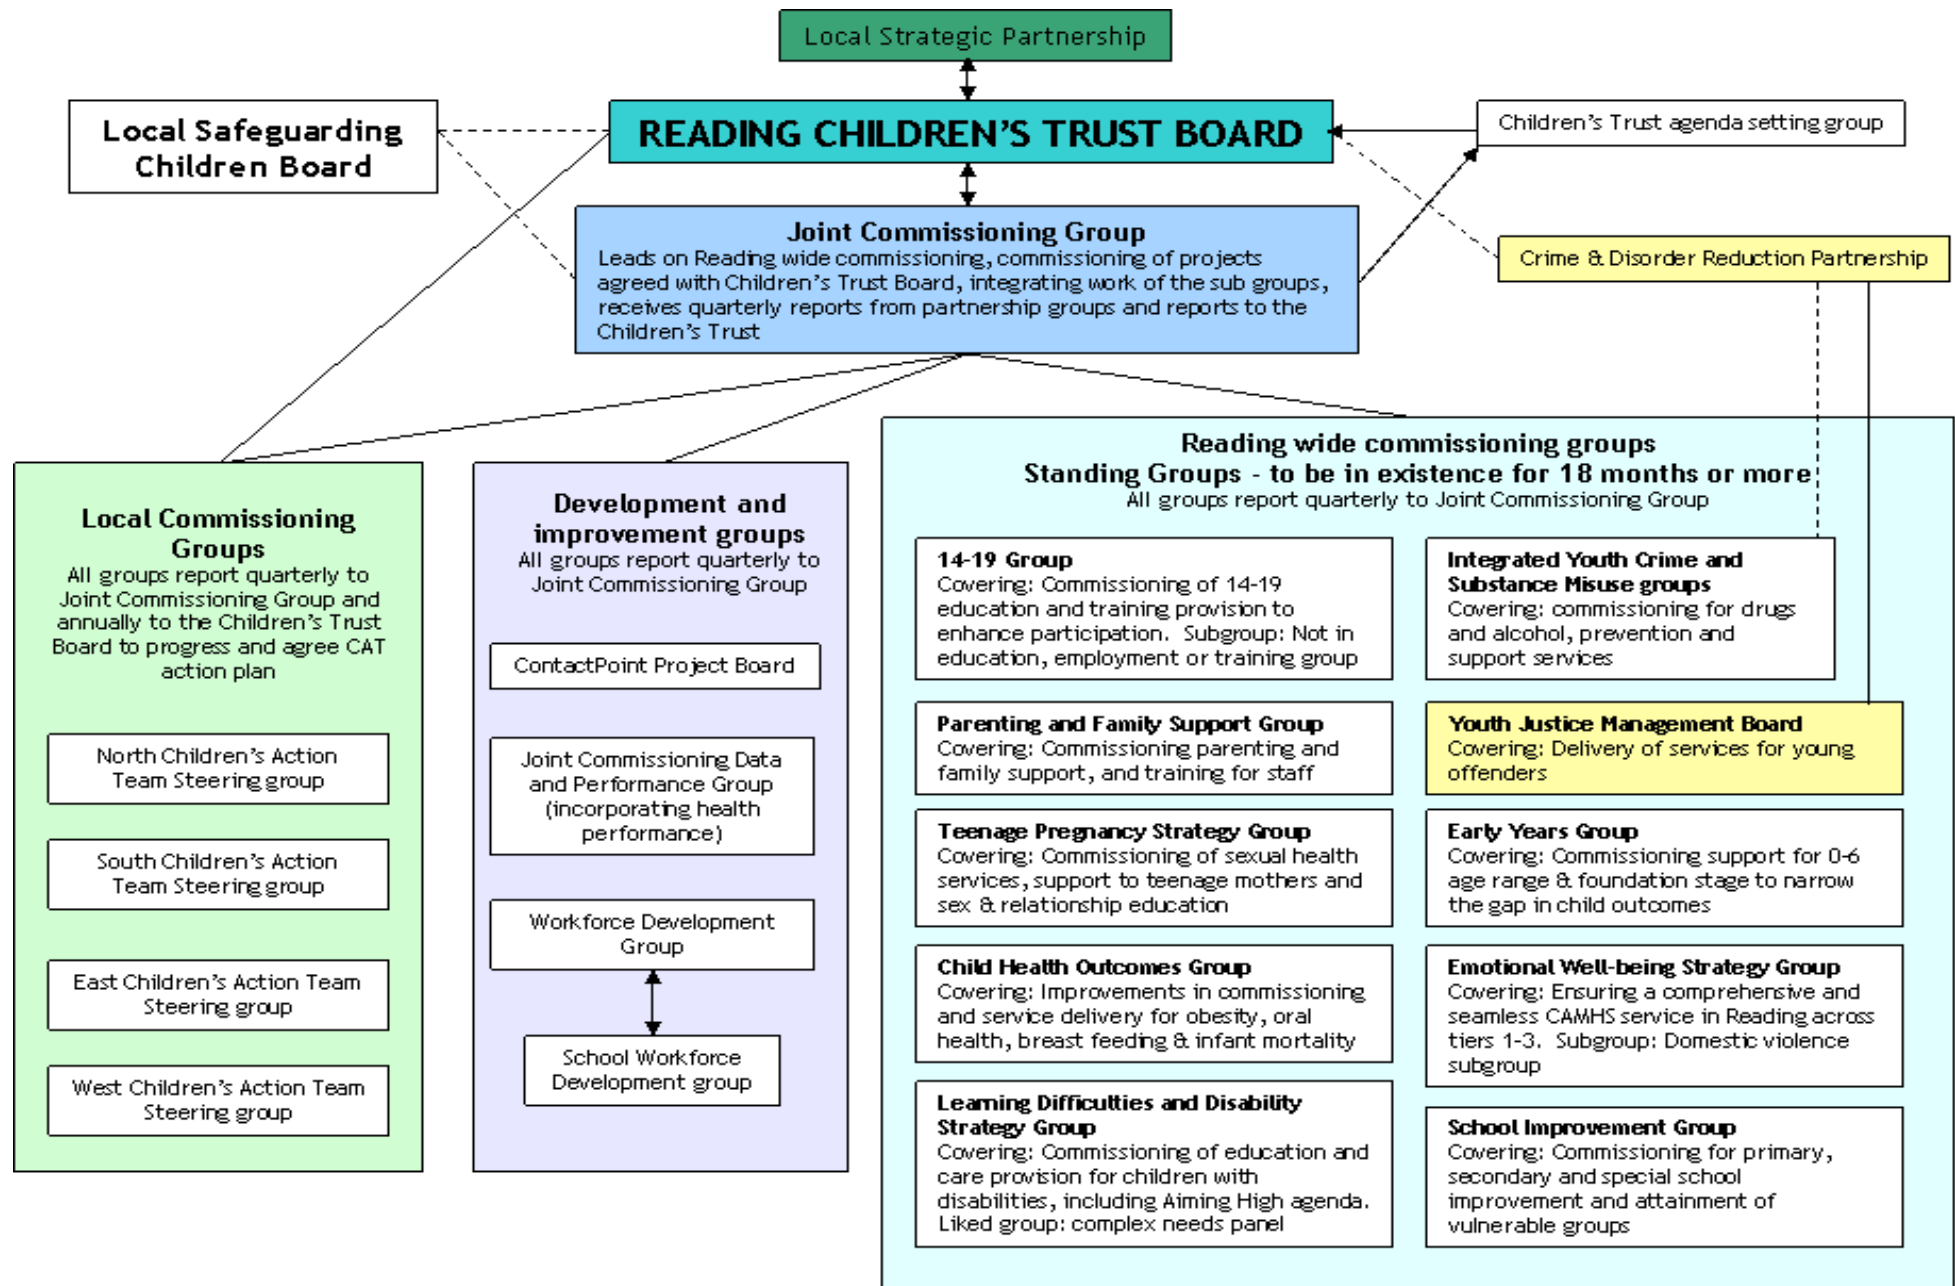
Local Strategic Partnership

Local Safeguarding Children Board

READING CHILDREN'S TRUST BOARD

Children's Trust agenda setting group

Joint Commissioning Group
Leads on Reading wide commissioning, commissioning of projects agreed with Children's Trust Board, integrating work of the sub groups, receives quarterly reports from partnership groups and reports to the Children's Trust

Crime & Disorder Reduction Partnership

Local Commissioning Groups
All groups report quarterly to Joint Commissioning Group and annually to the Children's Trust Board to progress and agree CAT action plan

North Children's Action Team Steering group

South Children's Action Team Steering group

East Children's Action Team Steering group

West Children's Action Team Steering group

Development and improvement groups
All groups report quarterly to Joint Commissioning Group

ContactPoint Project Board

Joint Commissioning Data and Performance Group (incorporating health performance)

Workforce Development Group

School Workforce Development group

Reading wide commissioning groups
Standing Groups - to be in existence for 18 months or more
All groups report quarterly to Joint Commissioning Group

14-19 Group
Covering: Commissioning of 14-19 education and training provision to enhance participation. Subgroup: Not in education, employment or training group

Integrated Youth Crime and Substance Misuse groups
Covering: commissioning for drugs and alcohol, prevention and support services

Parenting and Family Support Group
Covering: Commissioning parenting and family support, and training for staff

Youth Justice Management Board
Covering: Delivery of services for young offenders

Teenage Pregnancy Strategy Group
Covering: Commissioning of sexual health services, support to teenage mothers and sex & relationship education

Early Years Group
Covering: Commissioning support for 0-6 age range & foundation stage to narrow the gap in child outcomes

Child Health Outcomes Group
Covering: Improvements in commissioning and service delivery for obesity, oral health, breast feeding & infant mortality

Emotional Well-being Strategy Group
Covering: Ensuring a comprehensive and seamless CAMHS service in Reading across tiers 1-3. Subgroup: Domestic violence subgroup

Learning Difficulties and Disability Strategy Group
Covering: Commissioning of education and care provision for children with disabilities, including Aiming High agenda. Liked group: complex needs panel

School Improvement Group
Covering: Commissioning for primary, secondary and special school improvement and attainment of vulnerable groups